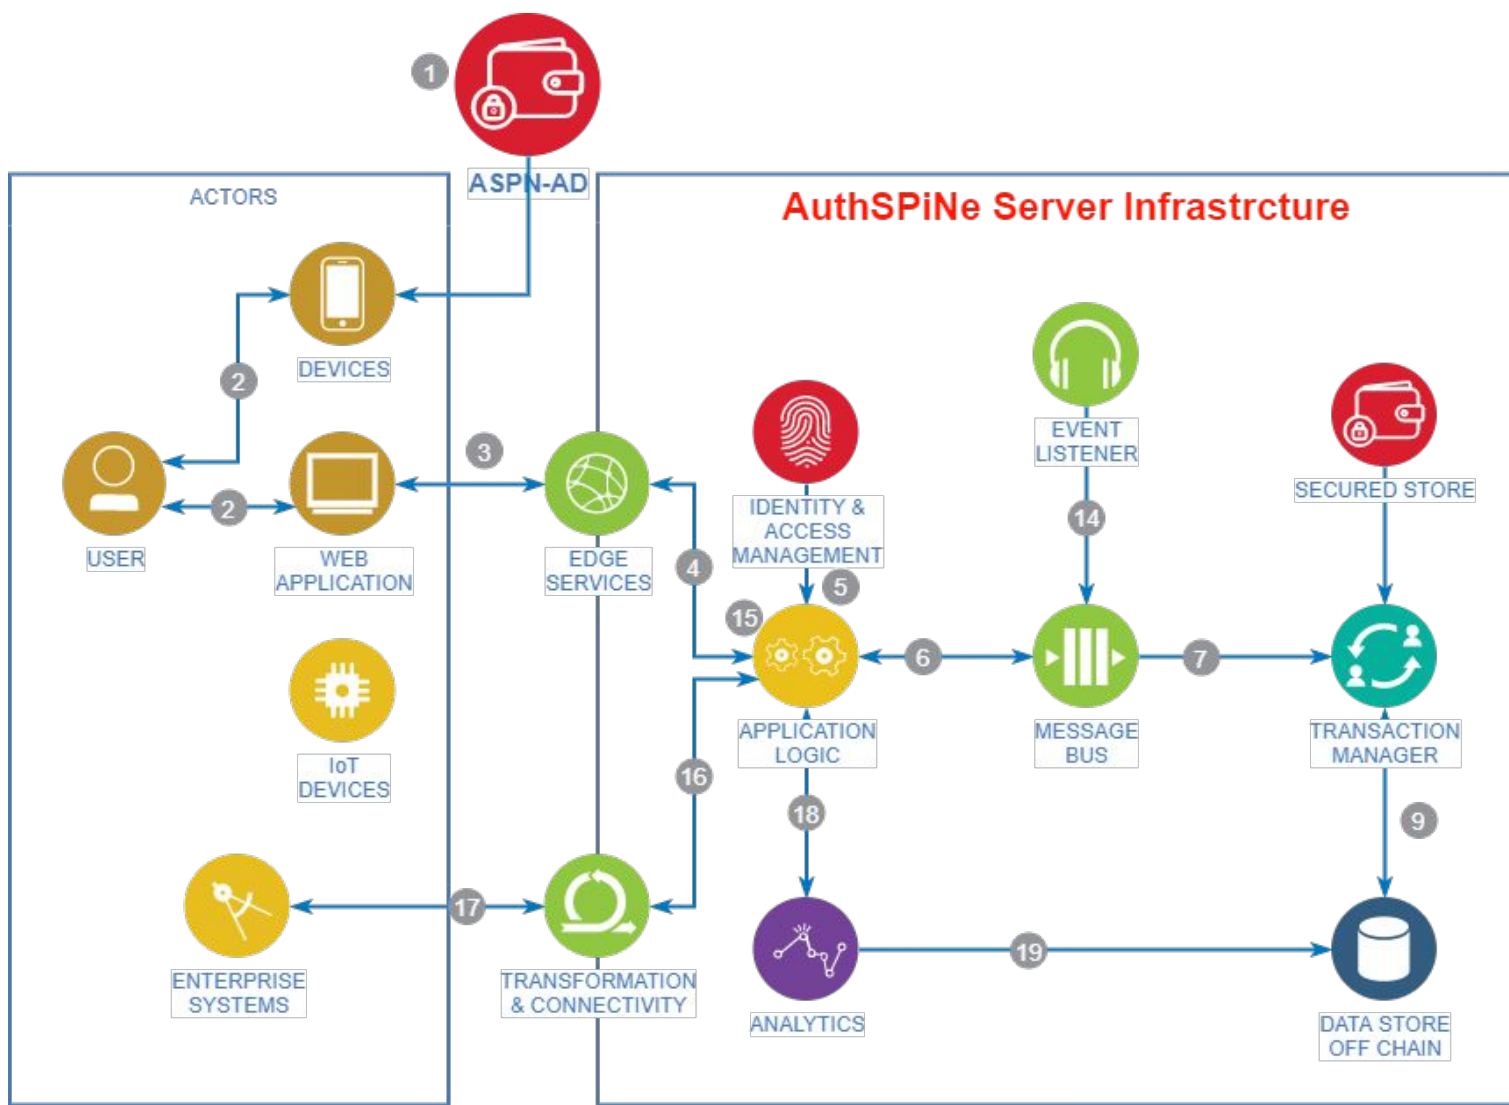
1

ASPN-AD

ACTORS

AuthSPiNe Server Infrastrcture

DEVICES

2

USER

2

WEB APPLICATION

3

EDGE SERVICES

IoT DEVICES

IDENTITY & ACCESS MANAGEMENT

EVENT LISTENER

SECURED STORE

14

4

5

15

6

7

APPLICATION LOGIC

MESSAGE BUS

TRANSACTION MANAGER

16

18

9

17

ENTERPRISE SYSTEMS

TRANSFORMATION & CONNECTIVITY

19

ANALYTICS

DATA STORE OFF CHAIN